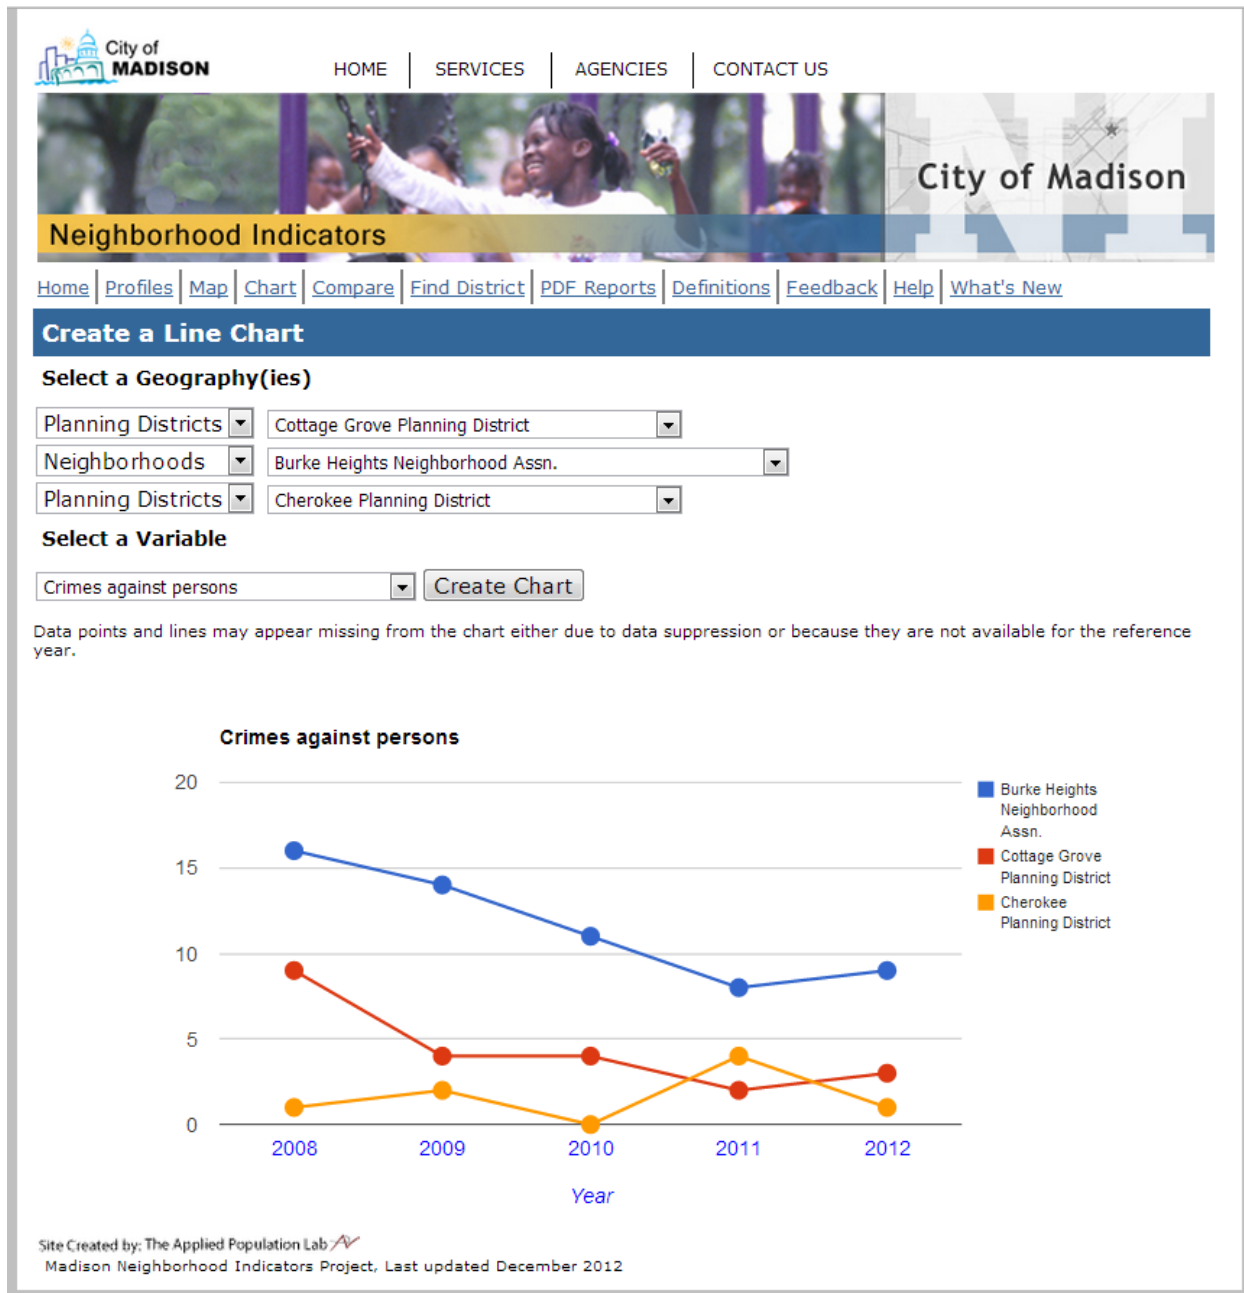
City of MADISON

HOME | SERVICES | AGENCIES | CONTACT US

City of Madison

Neighborhood Indicators

Home | Profiles | Map | Chart | Compare | Find District | PDF Reports | Definitions | Feedback | Help | What's New

Create a Line Chart

Select a Geography(ies)

Planning Districts | Cottage Grove Planning District
Neighborhoods | Burke Heights Neighborhood Assn.
Planning Districts | Cherokee Planning District

Select a Variable

Crimes against persons | Create Chart

Data points and lines may appear missing from the chart either due to data suppression or because they are not available for the reference year.

Crimes against persons

20
15
10
5
0

2008 2009 2010 2011 2012

Year

Burke Heights Neighborhood Assn.
Cottage Grove Planning District
Cherokee Planning District

Site Created by: The Applied Population Lab
Madison Neighborhood Indicators Project, Last updated December 2012